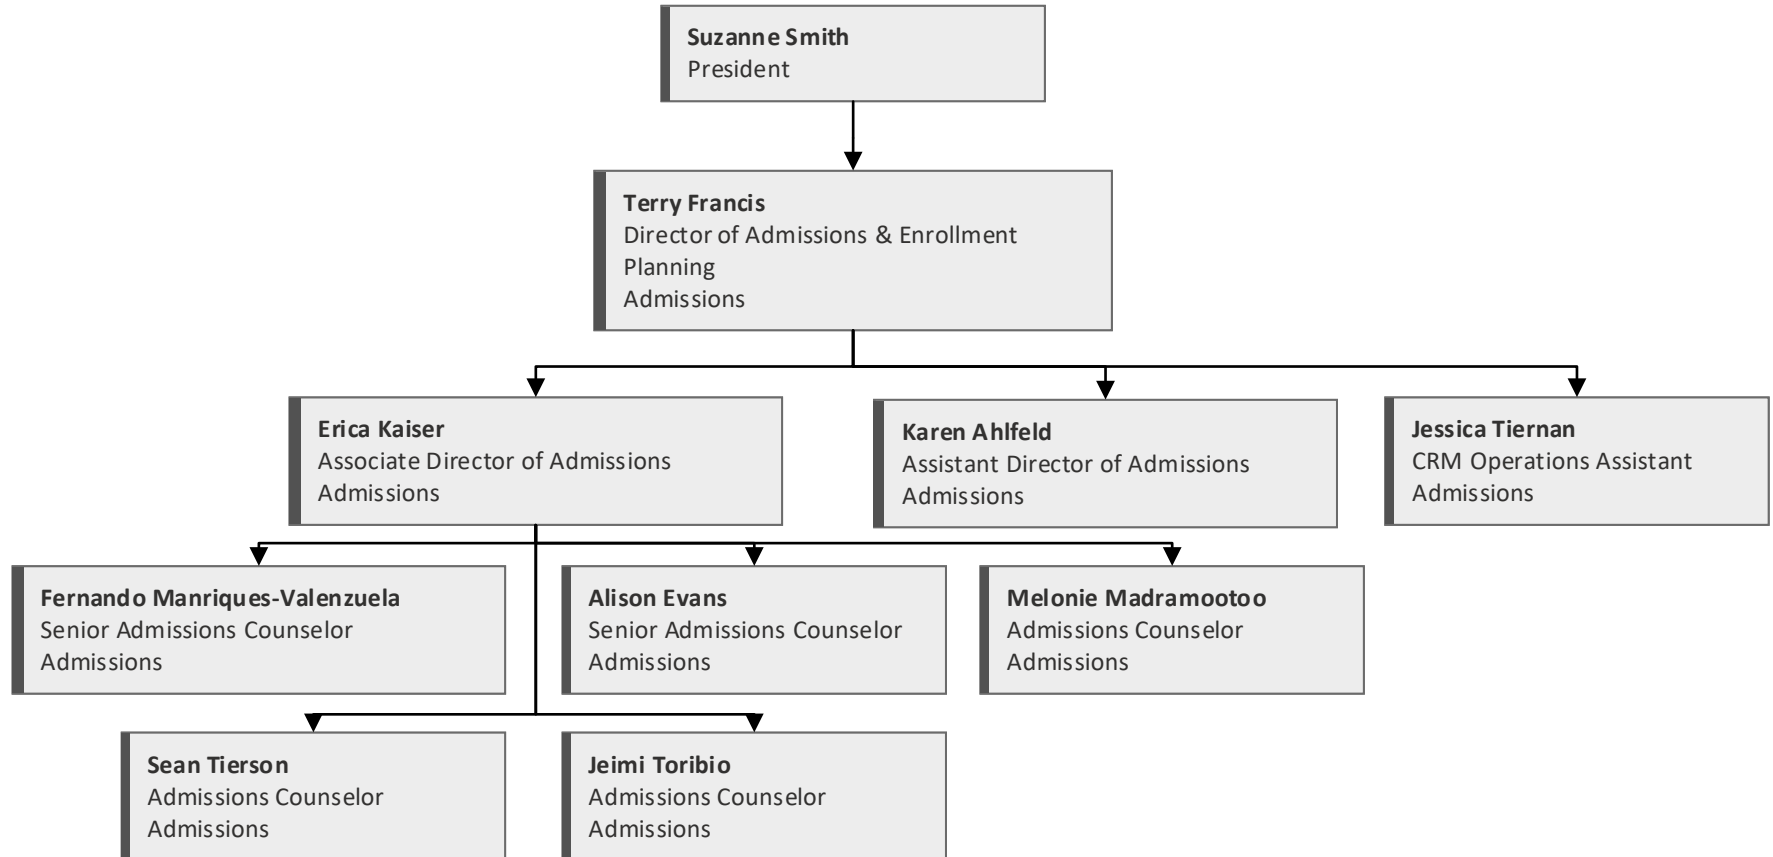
**Suzanne Smith**
President

**Terry Francis**
Director of Admissions & Enrollment Planning
Admissions

**Erica Kaiser**
Associate Director of Admissions
Admissions

**Karen Ahlfeld**
Assistant Director of Admissions
Admissions

**Jessica Tiernan**
CRM Operations Assistant
Admissions

**Fernando Manriques-Valenzuela**
Senior Admissions Counselor
Admissions

**Alison Evans**
Senior Admissions Counselor
Admissions

**Melonie Madramootoo**
Admissions Counselor
Admissions

**Sean Tierson**
Admissions Counselor
Admissions

**Jeimi Toribio**
Admissions Counselor
Admissions